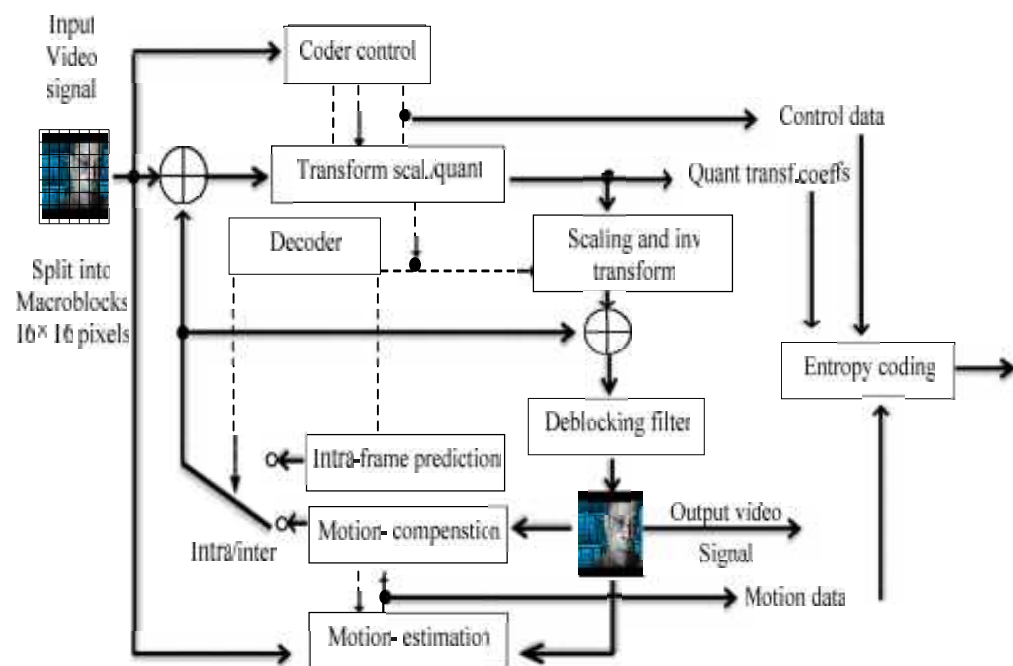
Input Video signal

Coder control

Control data

Transform scal./quant

Quant transf.coeffs

Split into Macroblocks 16× 16 pixels

Decoder

Scaling and inv transform

Entropy coding

Deblocking filter

Intra-frame prediction

Motion- compenstion

Intra/inter

Output video Signal

Motion data

Motion- estimation